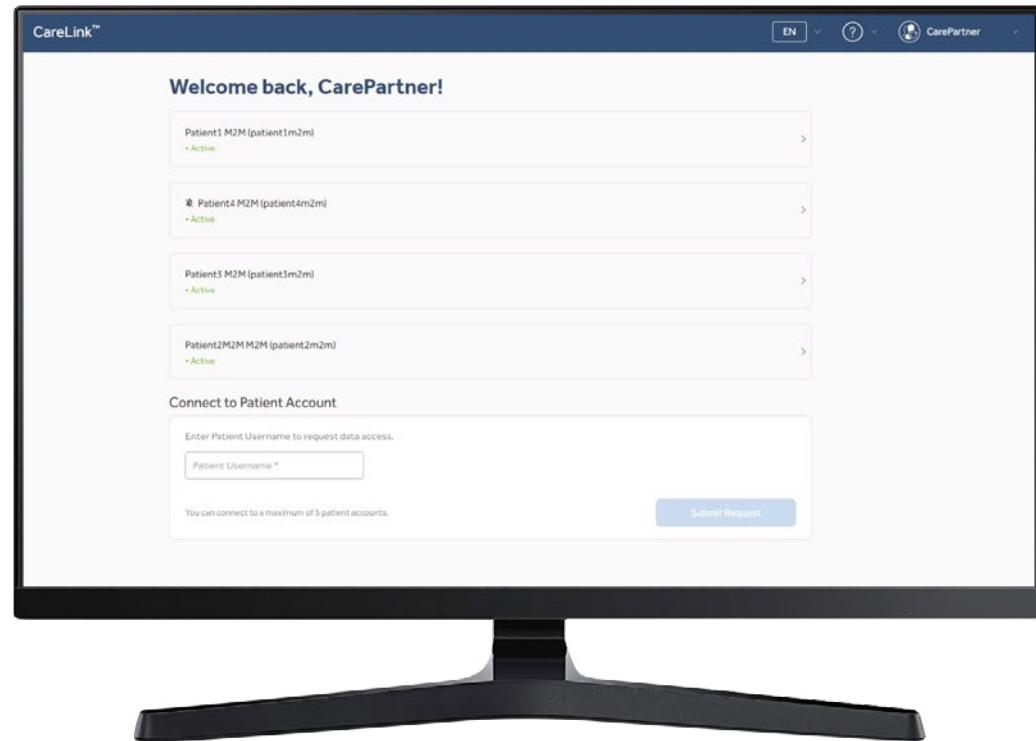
CareLink™ EN ? CarePartner

Welcome back, CarePartner!

Patient1 M2M (patient1m2m)
• Active

Patient4 M2M (patient4m2m)
• Active

Patient3 M2M (patient3m2m)
• Active

Patient2M2M M2M (patient2m2m)
• Active

Connect to Patient Account

Enter Patient Username to request data access.

Patient Username *

You can connect to a maximum of 5 patient accounts.

Submit Request